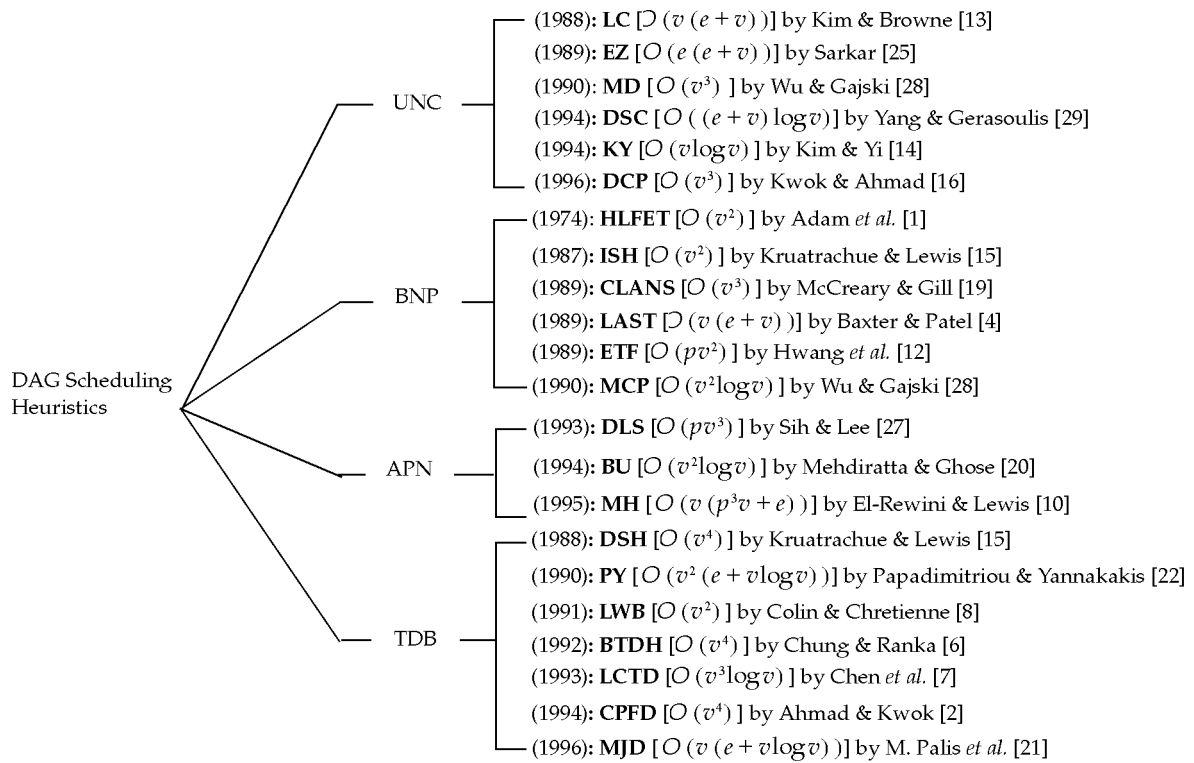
DAG Scheduling Heuristics

UNC

(1988): **LC** [$\mathcal{D}(v(e+v))$] by Kim & Browne [13]
(1989): **EZ** [$O(e(e+v))$] by Sarkar [25]
(1990): **MD** [$O(v^3)$] by Wu & Gajski [28]
(1994): **DSC** [$O((e+v)\log v)$] by Yang & Gerasoulis [29]
(1994): **KY** [$O(v\log v)$] by Kim & Yi [14]
(1996): **DCP** [$O(v^3)$] by Kwok & Ahmad [16]

BNP

(1974): **HLFET** [$O(v^2)$] by Adam *et al.* [1]
(1987): **ISH** [$O(v^2)$] by Kruatrachue & Lewis [15]
(1989): **CLANS** [$O(v^3)$] by McCreary & Gill [19]
(1989): **LAST** [$\mathcal{D}(v(e+v))$] by Baxter & Patel [4]
(1989): **ETF** [$O(pv^2)$] by Hwang *et al.* [12]
(1990): **MCP** [$O(v^2\log v)$] by Wu & Gajski [28]

APN

(1993): **DLS** [$O(pv^3)$] by Sih & Lee [27]
(1994): **BU** [$O(v^2\log v)$] by Mehdiratta & Ghose [20]
(1995): **MH** [$O(v(p^3v+e))$] by El-Rewini & Lewis [10]

TDB

(1988): **DSH** [$O(v^4)$] by Kruatrachue & Lewis [15]
(1990): **PY** [$O(v^2(e+v\log v))$] by Papadimitriou & Yannakakis [22]
(1991): **LWB** [$O(v^2)$] by Colin & Chretienne [8]
(1992): **BTDH** [$O(v^4)$] by Chung & Ranka [6]
(1993): **LCTD** [$O(v^3\log v)$] by Chen *et al.* [7]
(1994): **CPFD** [$O(v^4)$] by Ahmad & Kwok [2]
(1996): **MJD** [$O(v(e+v\log v))$] by M. Palis *et al.* [21]